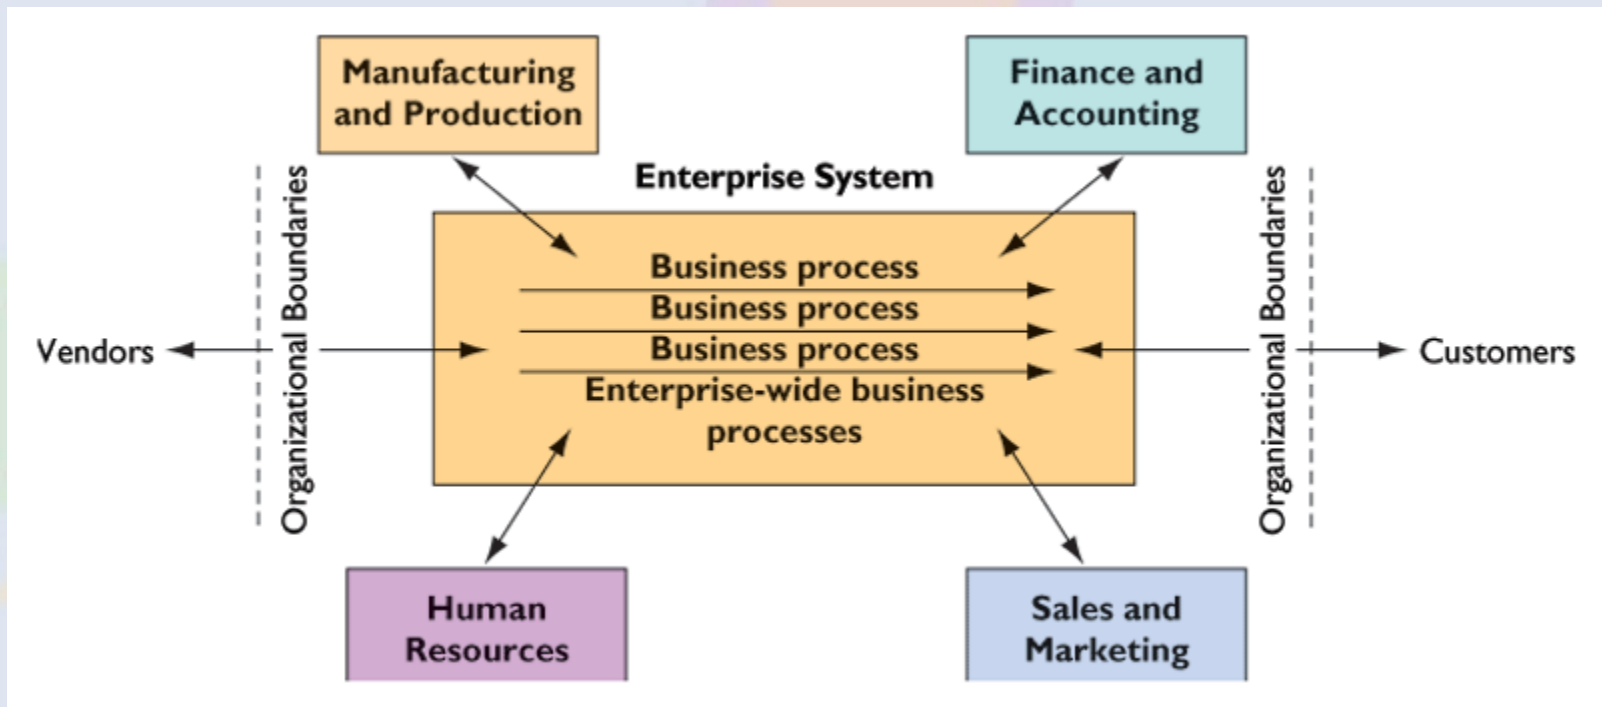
Manufacturing and Production

Finance and Accounting

Enterprise System

Organizational Boundaries

Vendors

Business process
Business process
Business process
Enterprise-wide business processes

Organizational Boundaries

Customers

Human Resources

Sales and Marketing